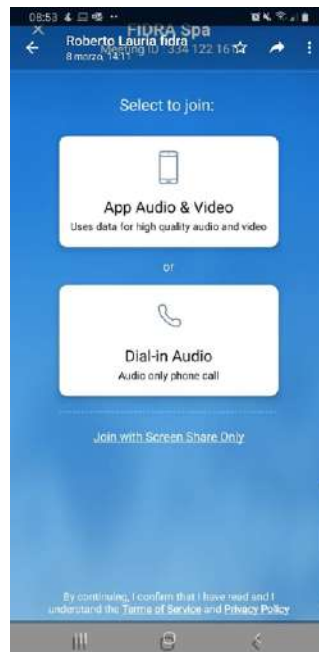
08:53

Roberto Lauria fidra
8 marzo, 14:11

FIDRA Spa
Meeting ID: 334 122 161

Select to join:

App Audio & Video
Uses data for high quality audio and video

or

Dial-in Audio
Audio only phone call

Join with Screen Share Only

By continuing, I confirm that I have read and I understand the Terms of Service and Privacy Policy